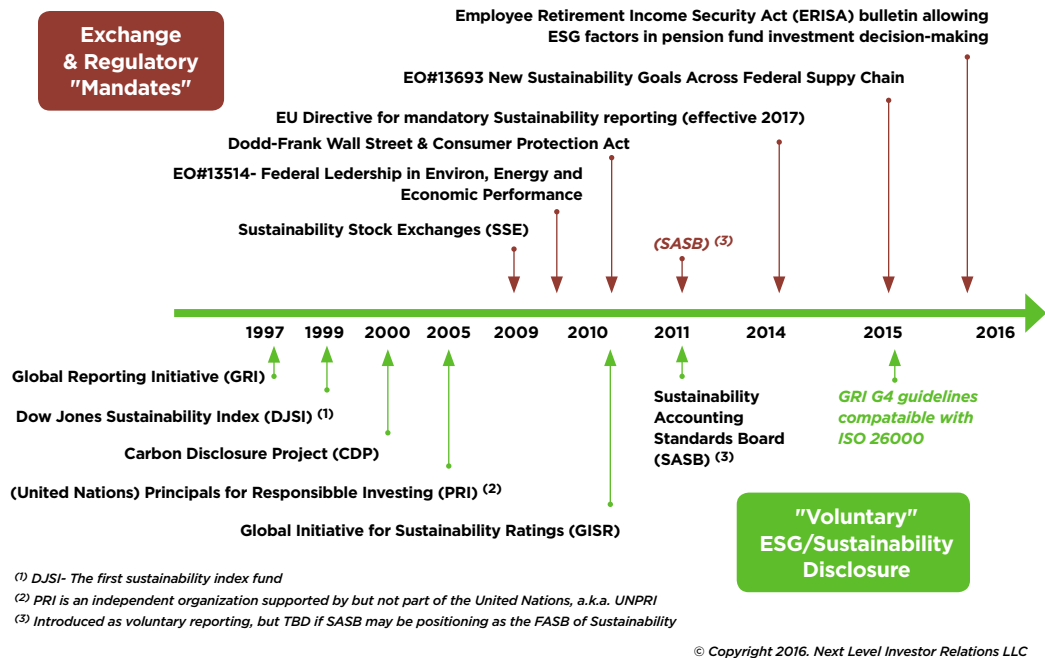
Exchange & Regulatory "Mandates"

Employee Retirement Income Security Act (ERISA) bulletin allowing ESG factors in pension fund investment decision-making

EO#13693 New Sustainability Goals Across Federal Suppy Chain

EU Directive for mandatory Sustainability reporting (effective 2017)

Dodd-Frank Wall Street & Consumer Protection Act

EO#13514- Federal Ledership in Environ, Energy and Economic Performance

Sustainability Stock Exchanges (SSE)

(SASB) $^{(3)}$

1997 1999 2000 2005 2009 2010 2011 2014 2015 2016

Global Reporting Initiative (GRI)

Dow Jones Sustainability Index (DJSI) $^{(1)}$

Carbon Disclosure Project (CDP)

(United Nations) Principals for Responsibble Investing (PRI) $^{(2)}$

Global Initiative for Sustainability Ratings (GISR)

Sustainability Accounting Standards Board (SASB) $^{(3)}$

GRI G4 guidelines compataible with ISO 26000

"Voluntary" ESG/Sustainability Disclosure

$^{(1)}$ DJSI- The first sustainability index fund
$^{(2)}$ PRI is an independent organization supported by but not part of the United Nations, a.k.a. UNPRI
$^{(3)}$ Introduced as voluntary reporting, but TBD if SASB may be positioning as the FASB of Sustainability

© Copyright 2016. Next Level Investor Relations LLC